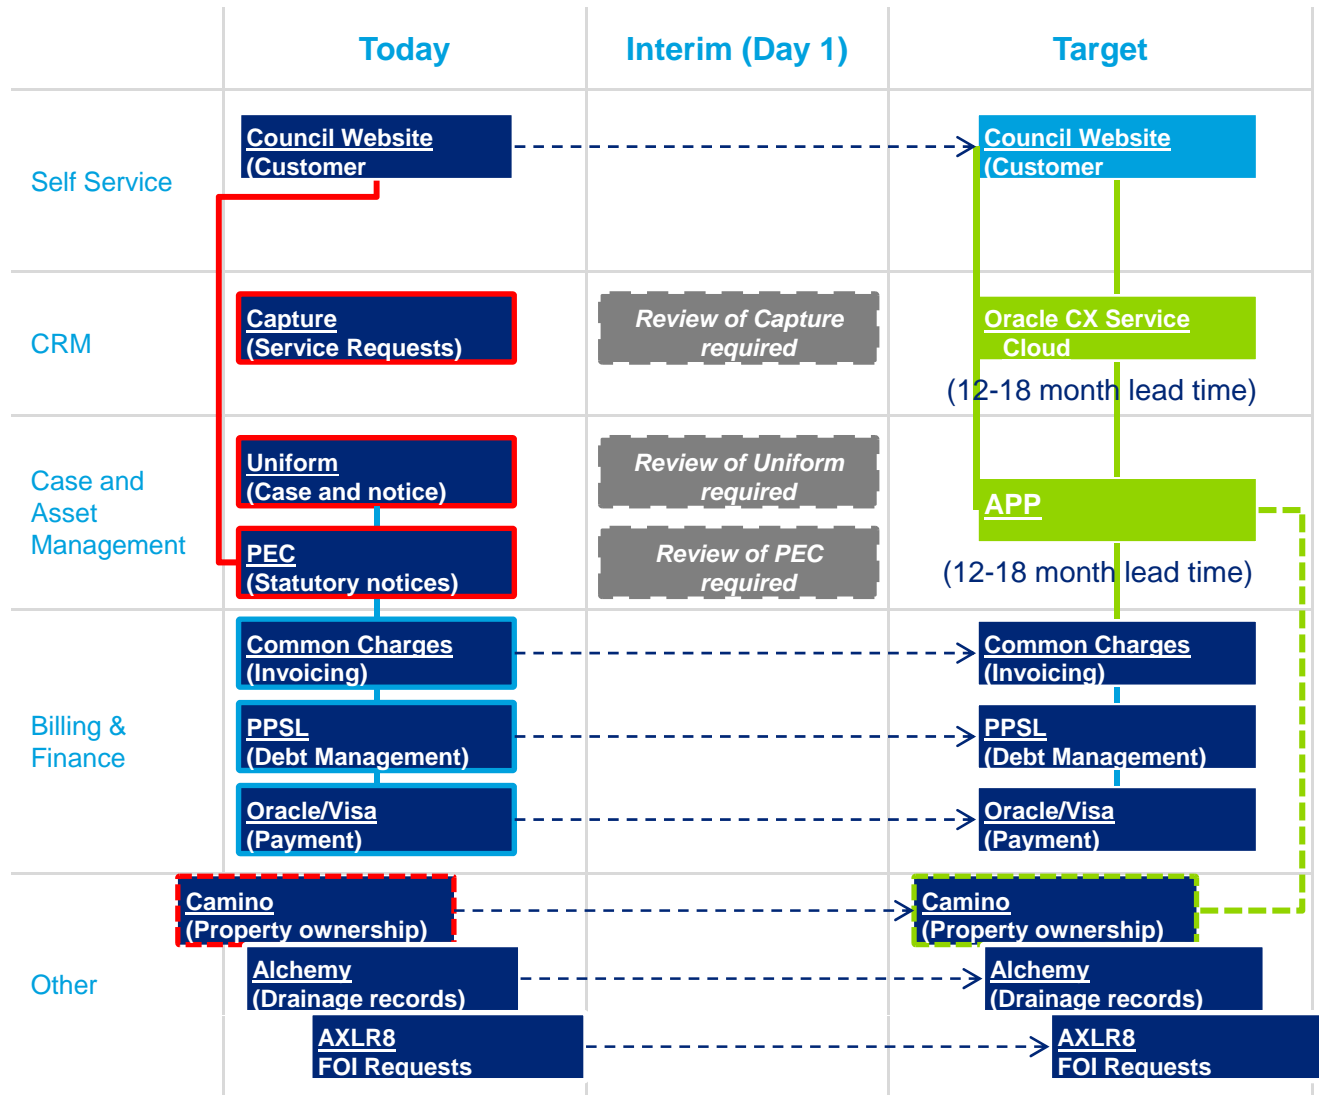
| | Today | Interim (Day 1) | Target |
|---|---|---|---|
| Self Service | Council Website (Customer | | Council Website (Customer |
| CRM | Capture (Service Requests) | Review of Capture required | Oracle CX Service Cloud (12-18 month lead time) |
| Case and Asset Management | Uniform (Case and notice) PEC (Statutory notices) | Review of Uniform required Review of PEC required | APP (12-18 month lead time) |
| Billing & Finance | Common Charges (Invoicing) PPSL (Debt Management) Oracle/Visa (Payment) | | Common Charges (Invoicing) PPSL (Debt Management) Oracle/Visa (Payment) |
| Other | Camino (Property ownership) Alchemy (Drainage records) AXLR8 FOI Requests | | Camino (Property ownership) Alchemy (Drainage records) AXLR8 FOI Requests |